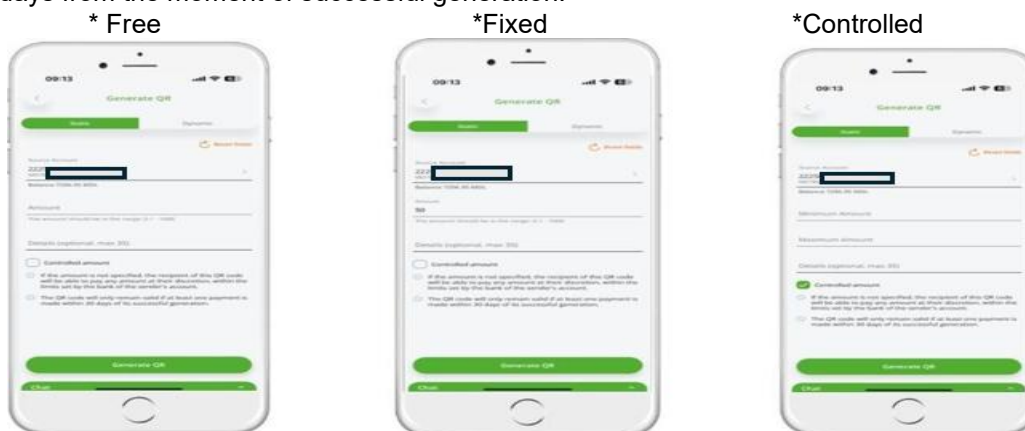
days from the moment of successful generation.

* Free

09:13

Generate QR

Static

Dynamic

Reset fields

Source Account

222

Balance 1556.95 MDL

Amount

The amount should be in the range of 1 - 1980

Details (optional, max 35)

Controlled amount

If the amount is not specified, the recipient of this QR code will be able to pay any amount at their discretion, within the limits set by the bank of the sender's account.

The QR code will only remain valid if at least one payment is made within 30 days of its successful generation.

Generate QR

Chat

*Fixed

09:13

Generate QR

Static

Dynamic

Reset fields

Source Account

222

Balance 1556.95 MDL

Amount

50

The amount should be in the range of 1 - 1980

Details (optional, max 35)

Controlled amount

If the amount is not specified, the recipient of this QR code will be able to pay any amount at their discretion, within the limits set by the bank of the sender's account.

The QR code will only remain valid if at least one payment is made within 30 days of its successful generation.

Generate QR

Chat

*Controlled

09:13

Generate QR

Static

Dynamic

Reset fields

Source Account

222

Balance 1556.95 MDL

Minimum Amount

Maximum amount

Details (optional, max 35)

Controlled amount

If the amount is not specified, the recipient of this QR code will be able to pay any amount at their discretion, within the limits set by the bank of the sender's account.

The QR code will only remain valid if at least one payment is made within 30 days of its successful generation.

Generate QR

Chat